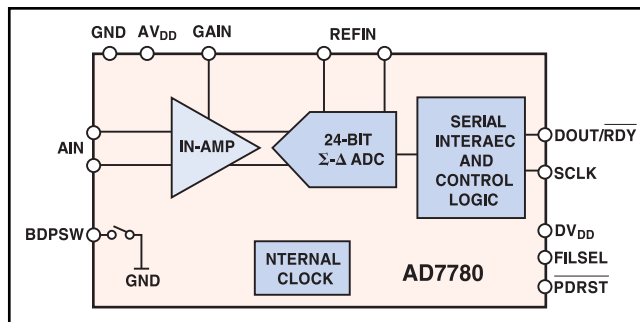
GND $AV_{DD}$ GAIN REFIN

AIN

IN-AMP

24-BIT $\Sigma$-$\Delta$ ADC

SERIAL INTERAEC AND CONTROL LOGIC

$DOUT/\overline{RDY}$

SCLK

BDPSW

GND

NTERNAL CLOCK

AD7780

$DV_{DD}$

FILSEL

$\overline{PDRST}$